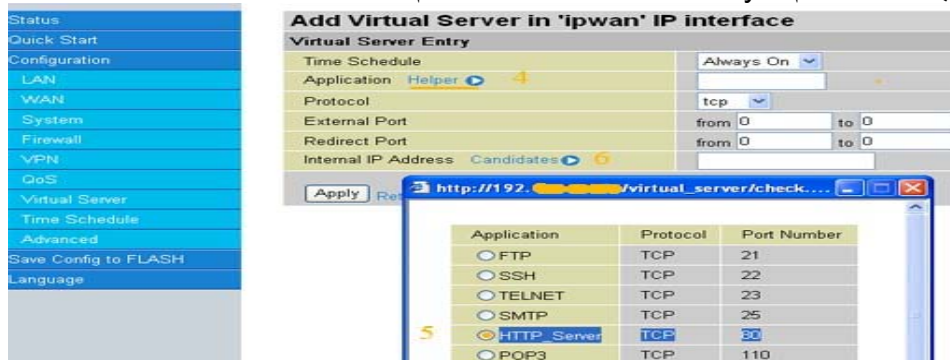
Status
Quick Start
Configuration
LAN
WAN
System
Firewall
VPN
QoS
Virtual Server
Time Schedule
Advanced
Save Config to FLASH
Language

Add Virtual Server in 'ipwan' IP interface

Virtual Server Entry

| | |
|---|---|
| Time Schedule | Always On |
| Application Helper 4 | |
| Protocol | tcp |
| External Port | from 0 to 0 |
| Redirect Port | from 0 to 0 |
| Internal IP Address Candidates 6 | |

Apply Re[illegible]

http://192.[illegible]/virtual_server/check....

| Application | Protocol | Port Number |
|---|---|---|
| FTP | TCP | 21 |
| SSH | TCP | 22 |
| TELNET | TCP | 23 |
| SMTP | TCP | 25 |
| HTTP_Server | TCP | 80 |
| POP3 | TCP | 110 |

5